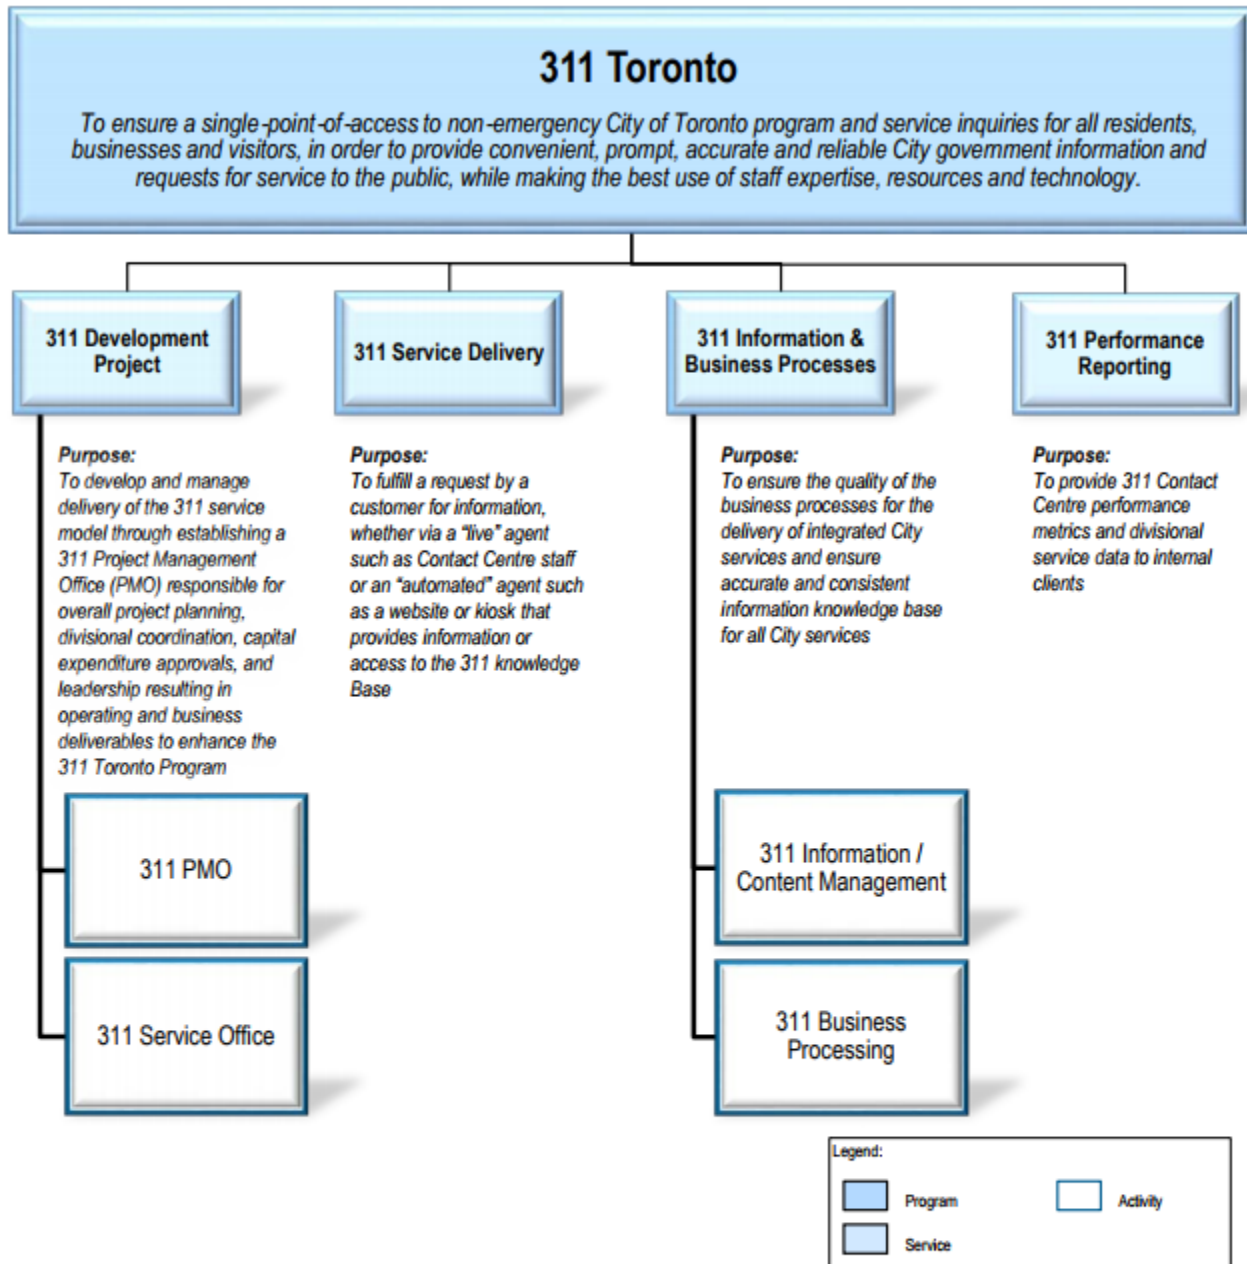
311 Toronto

To ensure a single-point-of-access to non-emergency City of Toronto program and service inquiries for all residents, businesses and visitors, in order to provide convenient, prompt, accurate and reliable City government information and requests for service to the public, while making the best use of staff expertise, resources and technology.

311 Development Project

Purpose:
To develop and manage delivery of the 311 service model through establishing a 311 Project Management Office (PMO) responsible for overall project planning, divisional coordination, capital expenditure approvals, and leadership resulting in operating and business deliverables to enhance the 311 Toronto Program

311 PMO

311 Service Office

311 Service Delivery

Purpose:
To fulfill a request by a customer for information, whether via a "live" agent such as Contact Centre staff or an "automated" agent such as a website or kiosk that provides information or access to the 311 knowledge Base

311 Information & Business Processes

Purpose:
To ensure the quality of the business processes for the delivery of integrated City services and ensure accurate and consistent information knowledge base for all City services

311 Information / Content Management

311 Business Processing

311 Performance Reporting

Purpose:
To provide 311 Contact Centre performance metrics and divisional service data to internal clients

Legend:
Program
Activity
Service